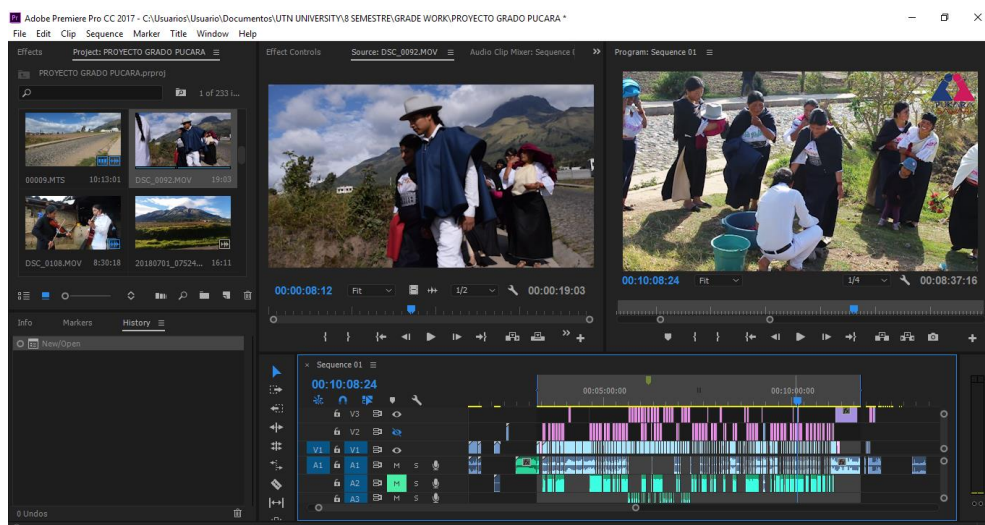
Adobe Premiere Pro CC 2017 - C:\Usuarios\Usuario\Documentos\UTN UNIVERSITY\8 SEMESTRE\GRADE WORK\PROYECTO GRADO PUCARA *

File Edit Clip Sequence Marker Title Window Help

Effects Project: PROYECTO GRADO PUCARA ≡

PROYECTO GRADO PUCARA.prproj

1 of 233 i...

00009.MTS 10:13:01 DSC_0092.MOV 19:03

DSC_0108.MOV 8:30:18 20180701_07524... 16:11

Effect Controls Source: DSC_0092.MOV ≡ Audio Clip Mixer: Sequence 0

00:00:08:12 Fit 1/2 00:00:19:03

Program: Sequence 01 ≡

00:10:08:24 Fit 1/4 00:08:37:16

Info Markers History ≡

New/Open

0 Undos

Sequence 01 ≡

00:10:08:24

00:05:00:00 00:10:00:00

V3 V2 V1 V1 A1 A1 A2 A3

M S M S M S